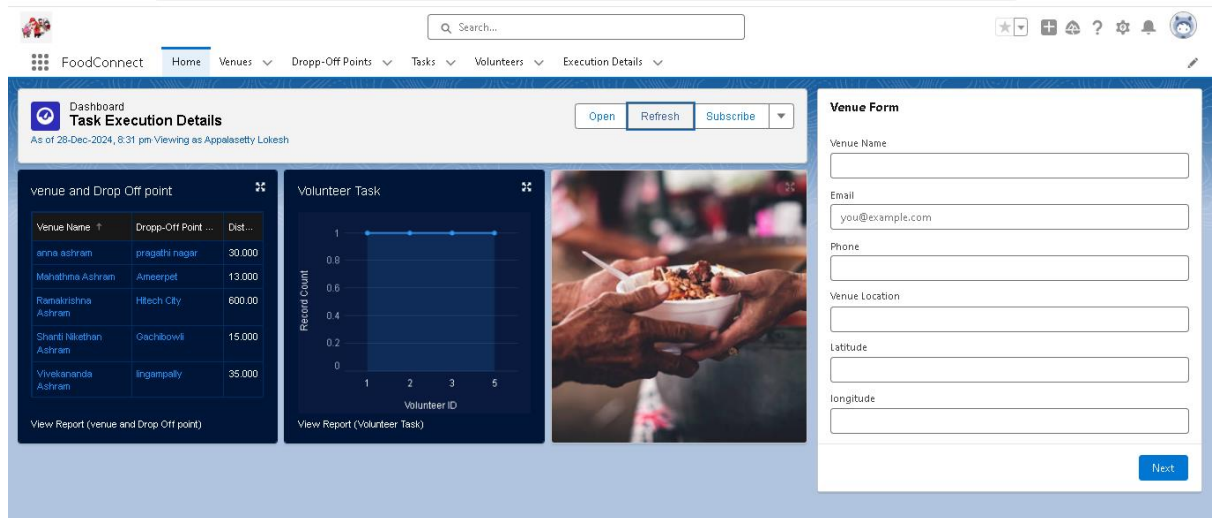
Search...

FoodConnect Home Venues Dropp-Off Points Tasks Volunteers Execution Details

Dashboard
Task Execution Details
As of 28-Dec-2024, 8:31 pm Viewing as Appalasetty Lokesh

Open Refresh Subscribe

venue and Drop Off point

| Venue Name ↑ | Dropp-Off Point ... | Dist... |
|---|---|---|
| anna ashram | pragathi nagar | 30.000 |
| Mahathma Ashram | Ameerpet | 13.000 |
| Ramakrishna Ashram | Hitech City | 600.00 |
| Shanti Nikethan Ashram | Gachibowli | 15.000 |
| Vivekananda Ashram | lingampally | 35.000 |

View Report (venue and Drop Off point)

Volunteer Task

Record Count
1
0.8
0.6
0.4
0.2
0
1 2 3 5
Volunteer ID

View Report (Volunteer Task)

Venue Form

Venue Name

Email
you@example.com

Phone

Venue Location

Latitude

longitude

Next